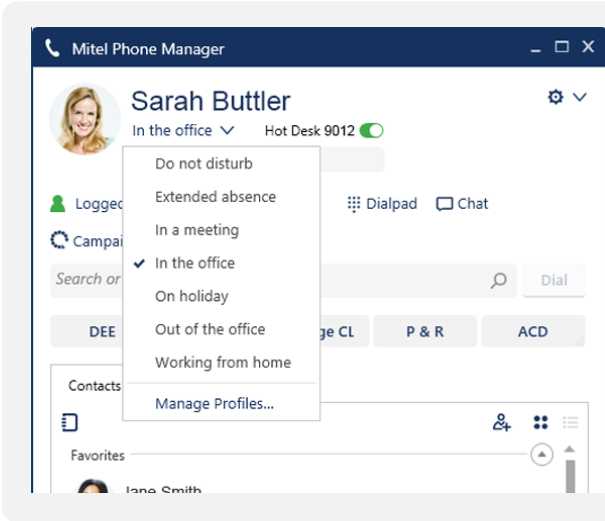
Mitel Phone Manager

Sarah Buttler

In the office

Hot Desk 9012

Do not disturb

Extended absence

In a meeting

In the office

On holiday

Out of the office

Working from home

Manage Profiles...

Logged

Dialpad

Chat

Campai

Search or

Dial

DEE

ge CL

P & R

ACD

Contacts

Favorites

Jane Smith